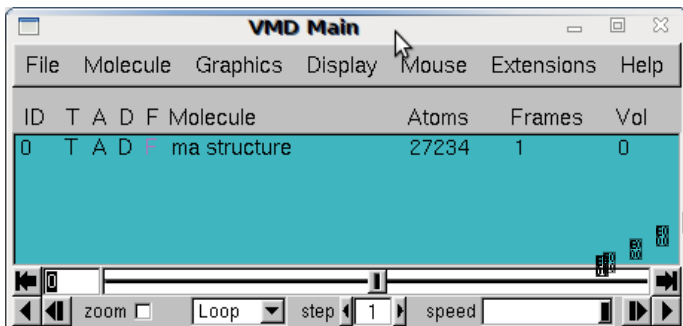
VMD Main

File Molecule Graphics Display Mouse Extensions Help

| ID | T | A | D | F | Molecule | Atoms | Frames | Vol |
|---|---|---|---|---|---|---|---|---|
| 0 | T | A | D | F | ma structure | 27234 | 1 | 0 |

0

zoom Loop step 1 speed